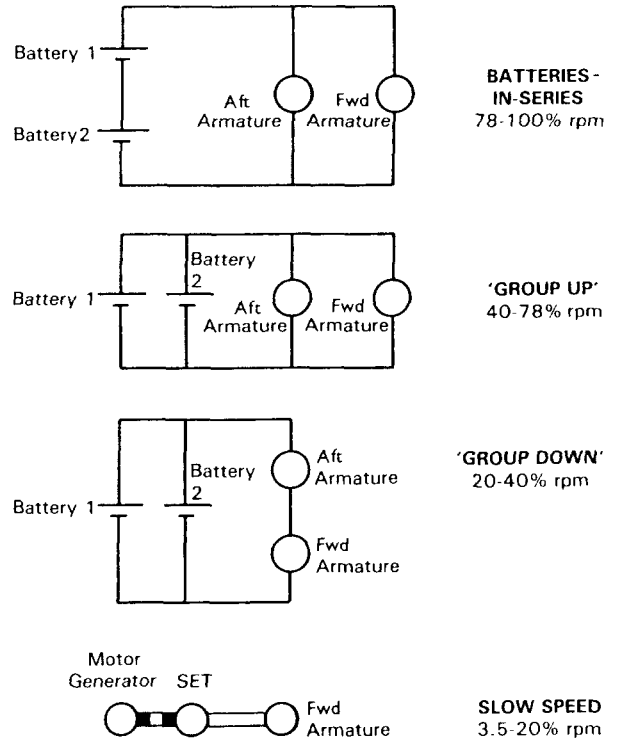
Battery 1

Battery2

Aft Armature

Fwd Armature

BATTERIES-IN-SERIES
78-100% rpm

Battery 2

Battery 1

Aft Armature

Fwd Armature

'GROUP UP'
40-78% rpm

Battery 2

Battery 1

Aft Armature

Fwd Armature

'GROUP DOWN'
20-40% rpm

Motor Generator SET

Fwd Armature

SLOW SPEED
3.5-20% rpm